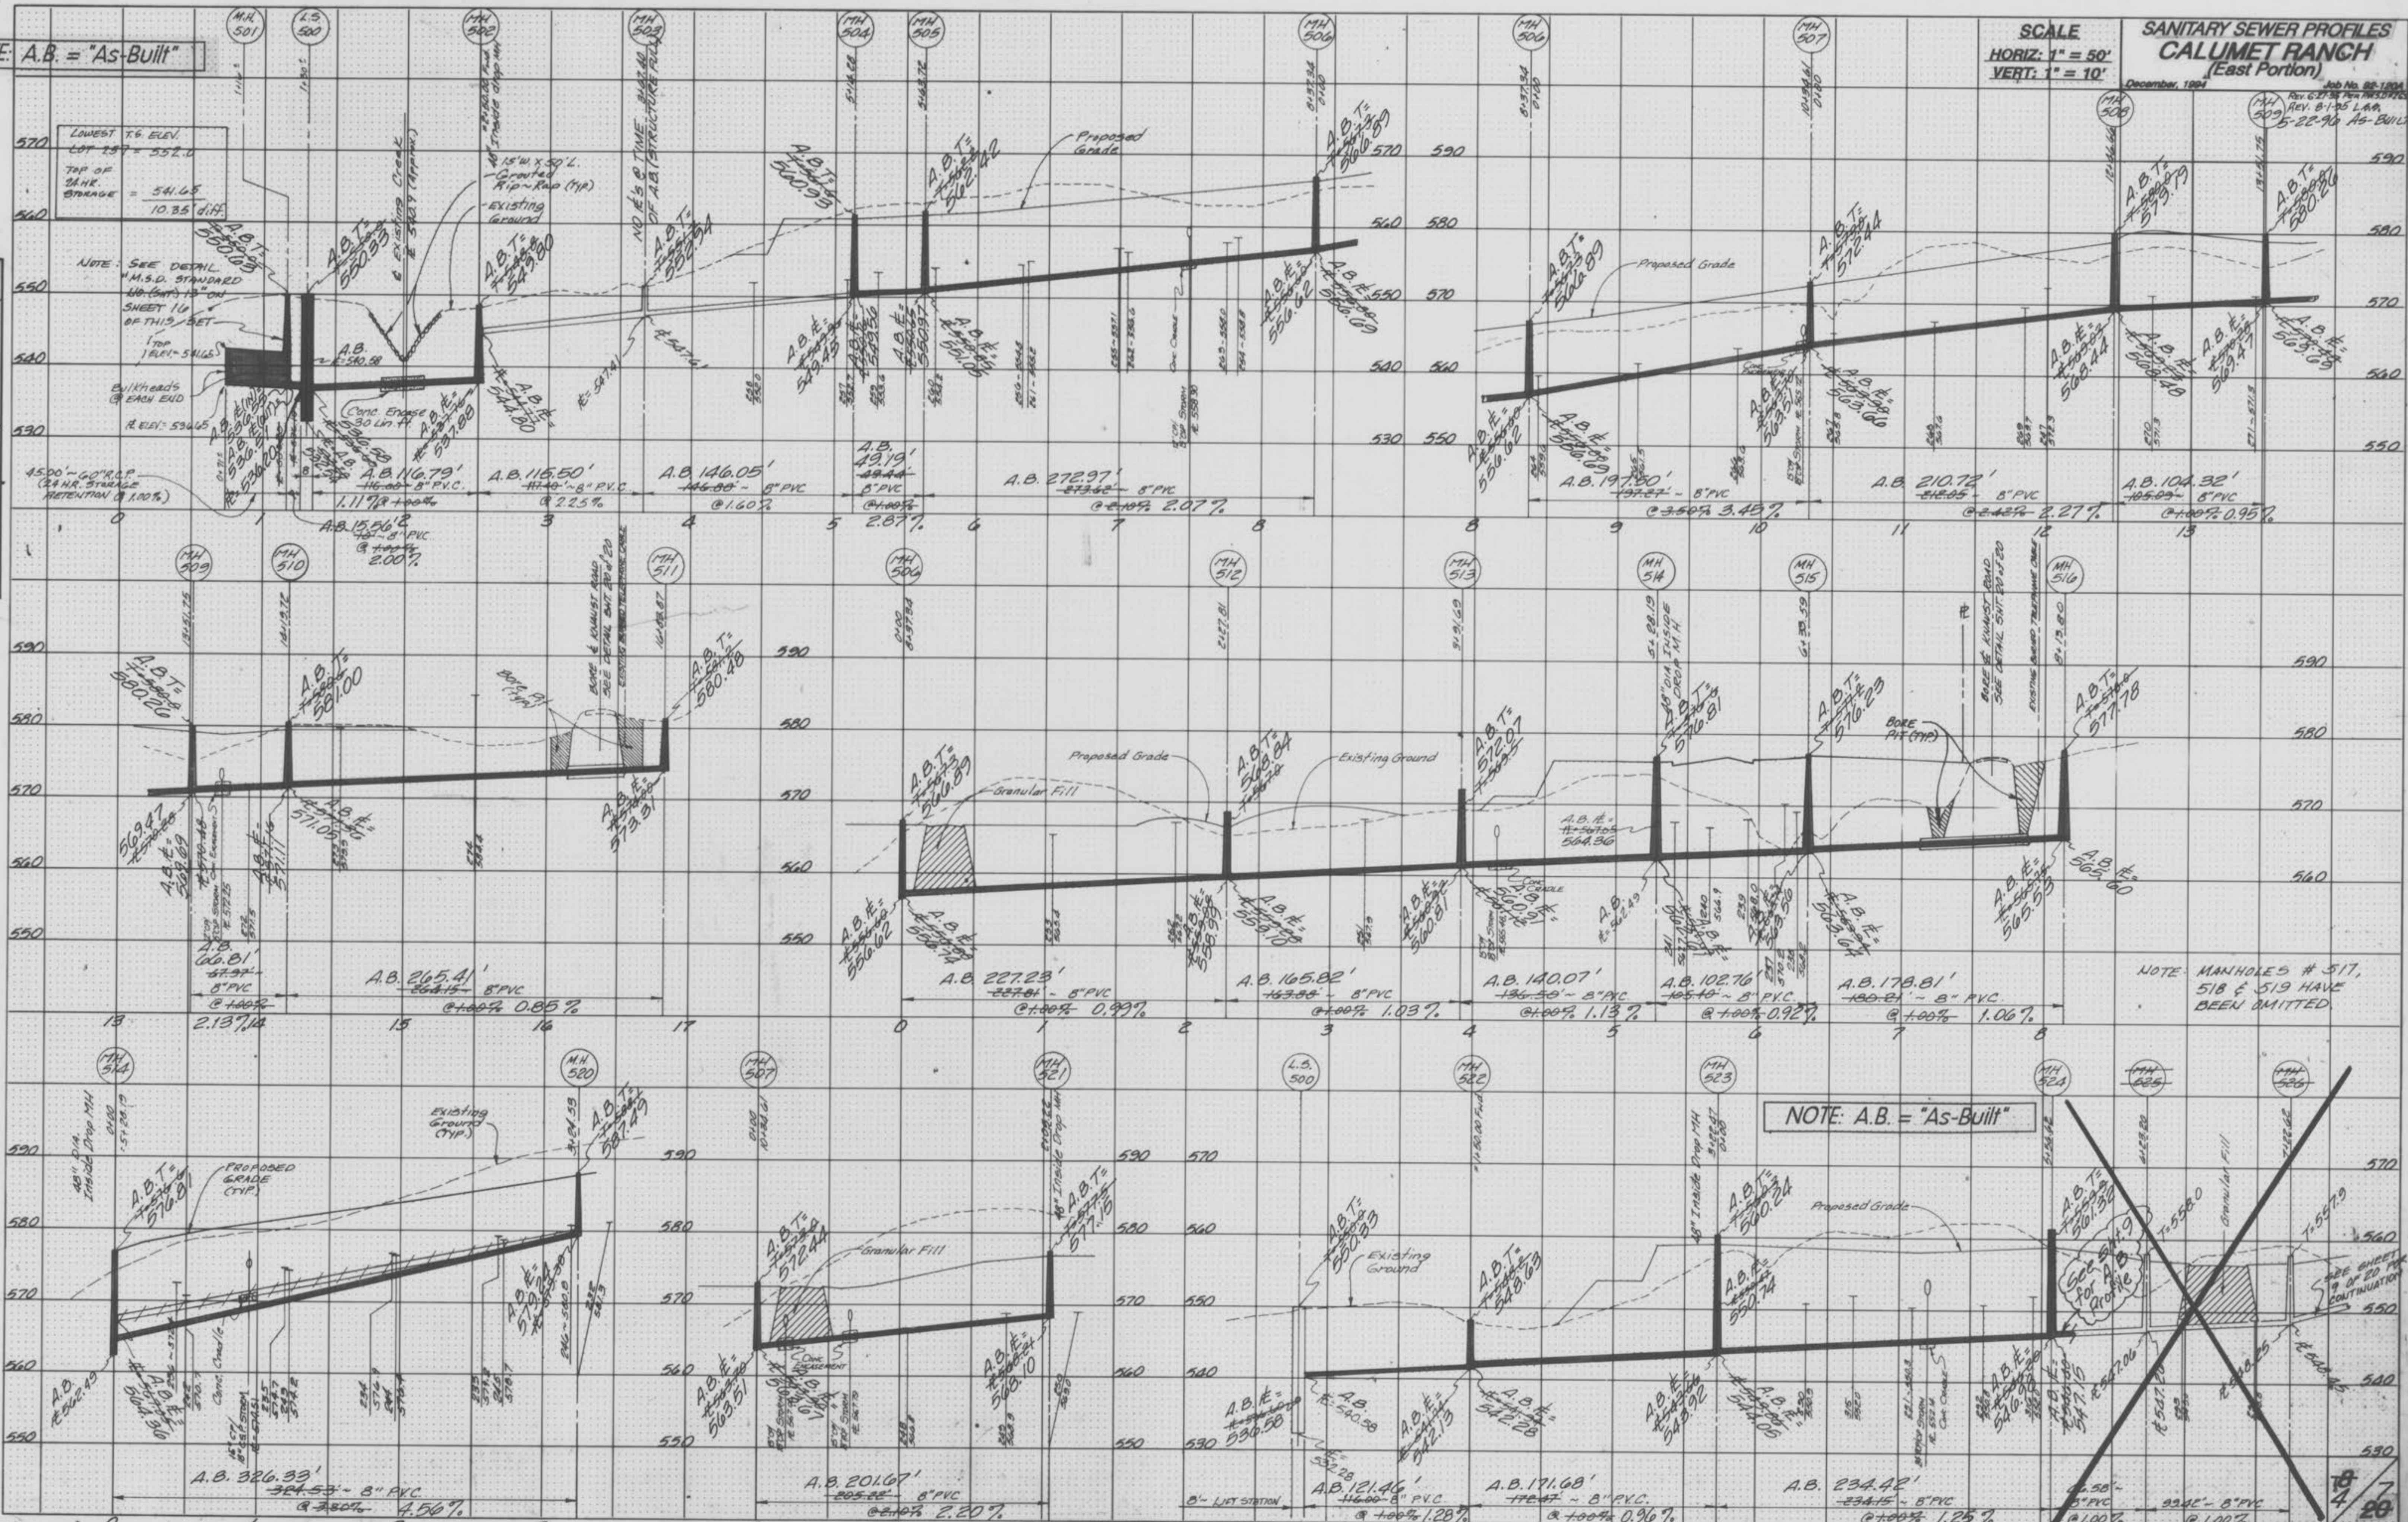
E: A.B. = "As-Built"

SCALE
HORIZ: 1" = 50'
VERT: 1" = 10'

SANITARY SEWER PROFILES
CALUMET RANCH
(East Portion)
December, 1994
Job No. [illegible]
Rev. 5-22-96 As-Built

MH 501
L.S. 500
MH 502
MH 503
MH 504
MH 505
MH 506
MH 506
MH 507
MH 508
MH 509

LOWEST T.G. ELEV. LOT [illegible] = 552.0
TOP OF 24HR. STORAGE = 541.65
10.35 diff.

NOTE: SEE DETAIL "M.S.D. STANDARD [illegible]" ON SHEET 16 OF THIS SET

Bulkheads @ EACH END

Existing Ground
Proposed Grade
Conc. Encase 30 Lin. Ft.
15'W x 50'L Grouted Rip-Rap (Typ)

570
560
550
540
530
590
580
570
560
550

A.B.T.= 550.93
A.B.T.= 550.93
A.B.T.= 549.80
A.B.T.= 559.54
A.B.T.= 560.93
A.B.T.= 562.42
A.B.T.= 566.59
A.B.T.= 568.89
A.B.T.= 572.44
A.B.T.= 575.79
A.B.T.= 580.26

A.B.I.E.= 543.45
A.B.I.E.= 550.97
A.B.I.E.= 556.62
A.B.I.E.= 556.62
A.B.I.E.= 563.66
A.B.I.E.= 568.44
A.B.I.E.= 569.49
A.B.I.E.= 567.47
A.B.I.E.= 565.69
A.B.I.E.= 544.80
A.B.I.E.= 537.88

450.00' - 60" R.C.P. (24 HR. STORAGE RETENTION @ 1.00%)
A.B. 16.79' 8" P.V.C. 1.11%
A.B. 15.56' 8" PVC 2.00%
A.B. 116.50' 8" P.V.C. @ 2.25%
A.B. 146.05' 8" PVC @ 1.60%
A.B. 49.19' 8" PVC 2.87%
A.B. 272.97' 8" PVC 2.07%
A.B. 197.60' 8" PVC 3.45%
A.B. 210.72' 8" PVC 2.27%
A.B. 104.32' 8" PVC 0.95%

0 1 2 3 4 5 6 7 8 8 9 10 11 12 13

MH 509
MH 510
MH 511
MH 506
MH 512
MH 513
MH 514
MH 515
MH 516

A.B.T.= 580.26
A.B.T.= 581.00
A.B.T.= 580.48
A.B.T.= 566.89
A.B.T.= 569.84
A.B.T.= 572.07
A.B.T.= 576.81
A.B.T.= 576.23
A.B.T.= 577.78

Bore Pit (Typ)
BORE @ KUHNERT ROAD SEE DETAIL
Proposed Grade
Existing Ground
Granular Fill
48" DIA. INSIDE DROP M.H.

A.B.I.E.= 569.69
A.B.I.E.= 571.05
A.B.I.E.= 573.31
A.B.I.E.= 556.62
A.B.I.E.= 559.10
A.B.I.E.= 560.81
A.B.I.E.= 564.36
A.B.I.E.= 563.30
A.B.I.E.= 565.55
A.B.I.E.= 565.60

A.B. 66.81' 8" PVC 2.13%
A.B. 265.41' 8" PVC 0.85%
A.B. 227.23' 8" PVC 0.99%
A.B. 165.82' 8" PVC 1.03%
A.B. 140.07' 8" PVC 1.13%
A.B. 102.76 8" PVC 0.92%
A.B. 178.81' 8" PVC 1.06%

NOTE: MANHOLES # 517, 518 & 519 HAVE BEEN OMITTED

13 14 15 16 17 0 1 2 3 4 5 6 7 8

MH 514
MH 520
MH 507
MH 521
L.S. 500
MH 522
MH 523
MH 524
MH 525
MH 526

NOTE: A.B. = "As-Built"

Existing Ground (Typ)
PROPOSED GRADE (TYP)
Granular Fill
Proposed Grade
Existing Ground
See Sht. 9 for A.B. Profile
SEE SHEET 9 OF 20 FOR CONTINUATION

A.B.T.= 576.81
A.B.T.= 581.49
A.B.T.= 572.44
A.B.T.= 577.15
A.B.T.= 550.33
A.B.T.= 548.63
A.B.T.= 560.24
A.B.T.= 561.39

A.B. I.E.= 562.45
A.B.I.E.= 564.30
A.B.I.E.= 579.9
A.B.I.E.= 563.51
A.B.I.E.= 568.10
A.B.I.E.= 538.58
A.B. I.E.= 540.58
A.B.I.E.= 542.13
A.B.I.E.= 542.28
A.B.I.E.= 548.92
A.B.I.E.= 550.74
A.B.I.E.= 546.06

A.B. 326.33' 8" PVC 4.56%
A.B. 201.67' 8" PVC 2.20%
A.B. 121.46' 8" P.V.C. 1.28%
A.B. 171.68' 8" P.V.C. 0.96%
A.B. 234.42' 8" PVC 1.25%

T=558.0
T=557.9

8/20